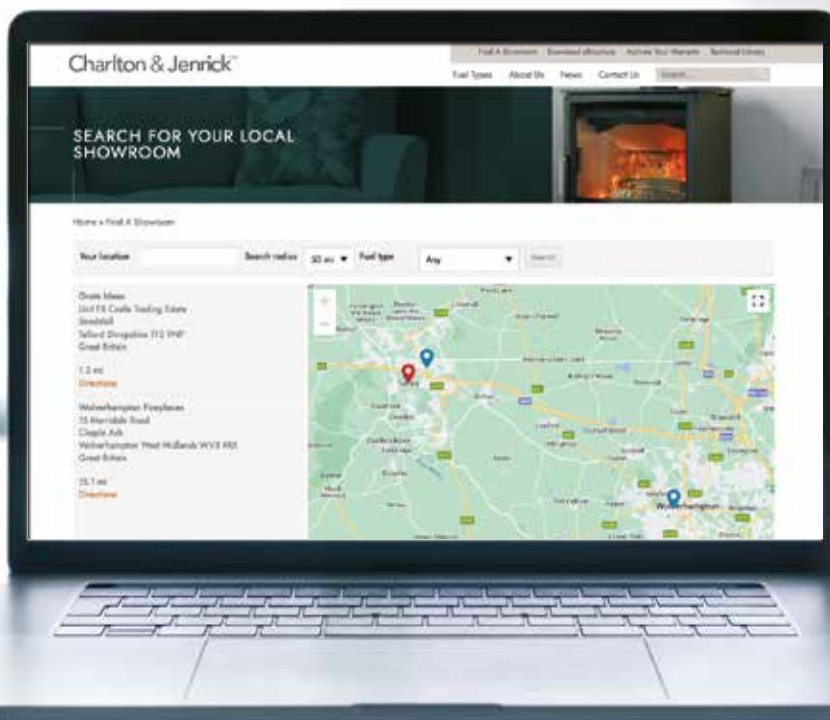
Charlton & Jenrick™

Find A Showroom Download eBrochure Activate Your Warranty Technical Library

Fuel Types About Us News Contact Us Search...

SEARCH FOR YOUR LOCAL SHOWROOM

Home » Find A Showroom

Your location Search radius 50 mi Fuel type Any Search

Grate Ideas
Unit F8 Castle Trading Estate
Snedshill
Telford Shropshire TF2 9NP
Great Britain

1.2 mi
Directions

Wolverhampton Fireplaces
15 Merridale Road
Chapel Ash
Wolverhampton West Midlands WV3 9RX
Great Britain

15.1 mi
Directions

Telford

Wolverhampton